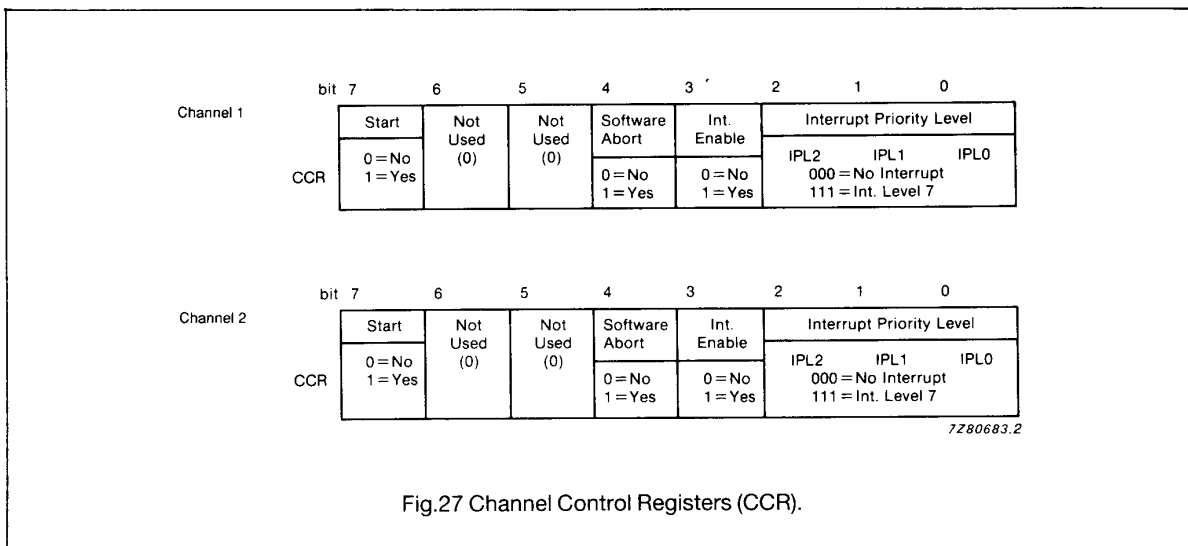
bit 7 6 5 4 3 2 1 0

Channel 1

CCR

| Start | Not Used (0) | Not Used (0) | Software Abort | Int. Enable | Interrupt Priority Level |
|---|---|---|---|---|---|
| 0 = No 1 = Yes | | | 0 = No 1 = Yes | 0 = No 1 = Yes | IPL2 IPL1 IPL0 000 = No Interrupt 111 = Int. Level 7 |

bit 7 6 5 4 3 2 1 0

Channel 2

CCR

| Start | Not Used (0) | Not Used (0) | Software Abort | Int. Enable | Interrupt Priority Level |
|---|---|---|---|---|---|
| 0 = No 1 = Yes | | | 0 = No 1 = Yes | 0 = No 1 = Yes | IPL2 IPL1 IPL0 000 = No Interrupt 111 = Int. Level 7 |

7Z80683.2

Fig.27 Channel Control Registers (CCR).